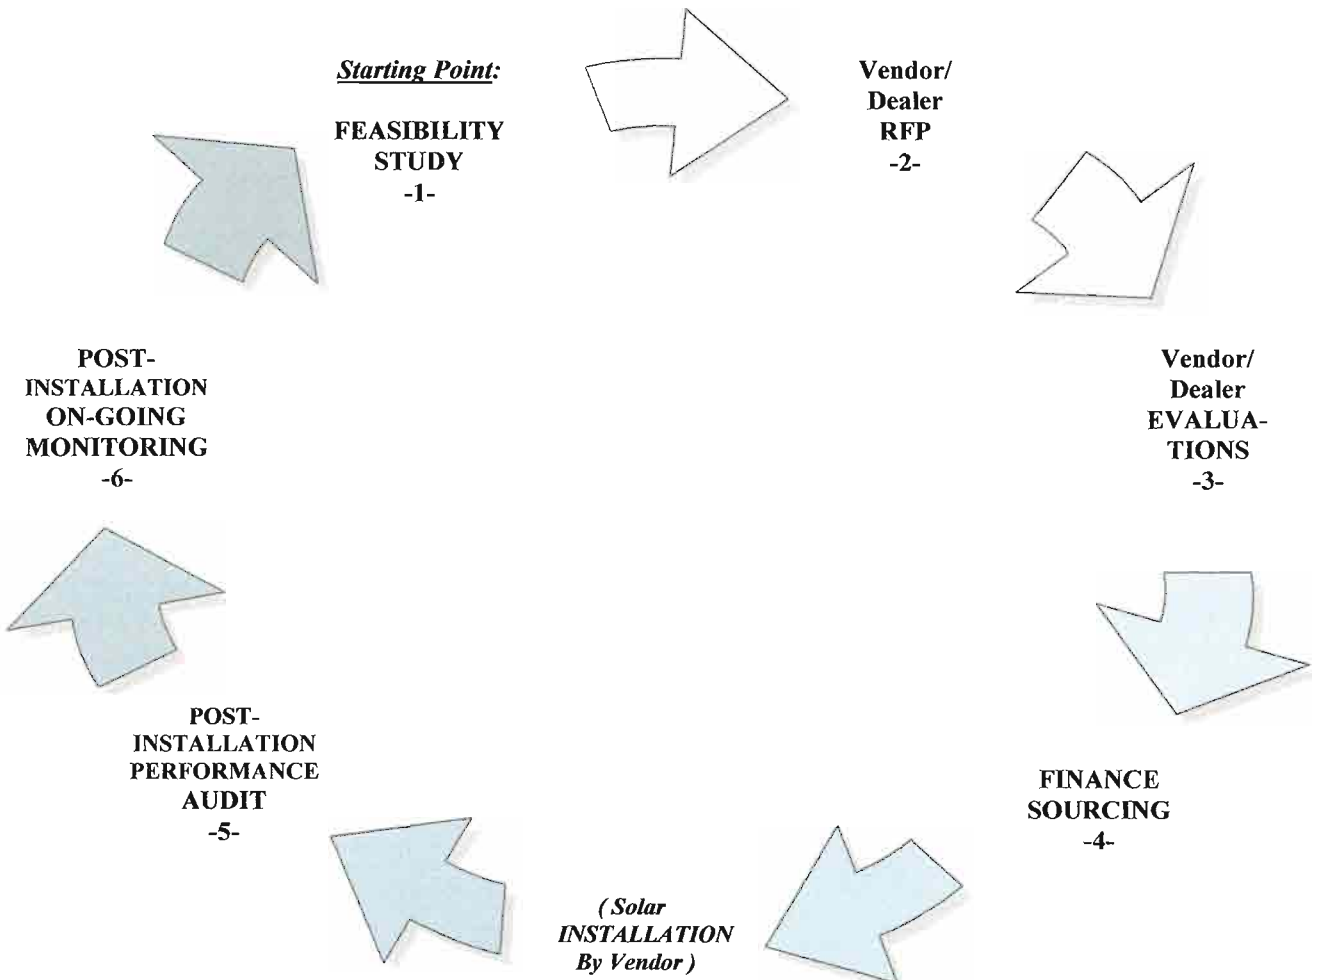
Starting Point:

FEASIBILITY STUDY
-1-

Vendor/
Dealer
RFP
-2-

Vendor/
Dealer
EVALUATIONS
-3-

FINANCE
SOURCING
-4-

( Solar
INSTALLATION
By Vendor )

POST-
INSTALLATION
PERFORMANCE
AUDIT
-5-

POST-
INSTALLATION
ON-GOING
MONITORING
-6-